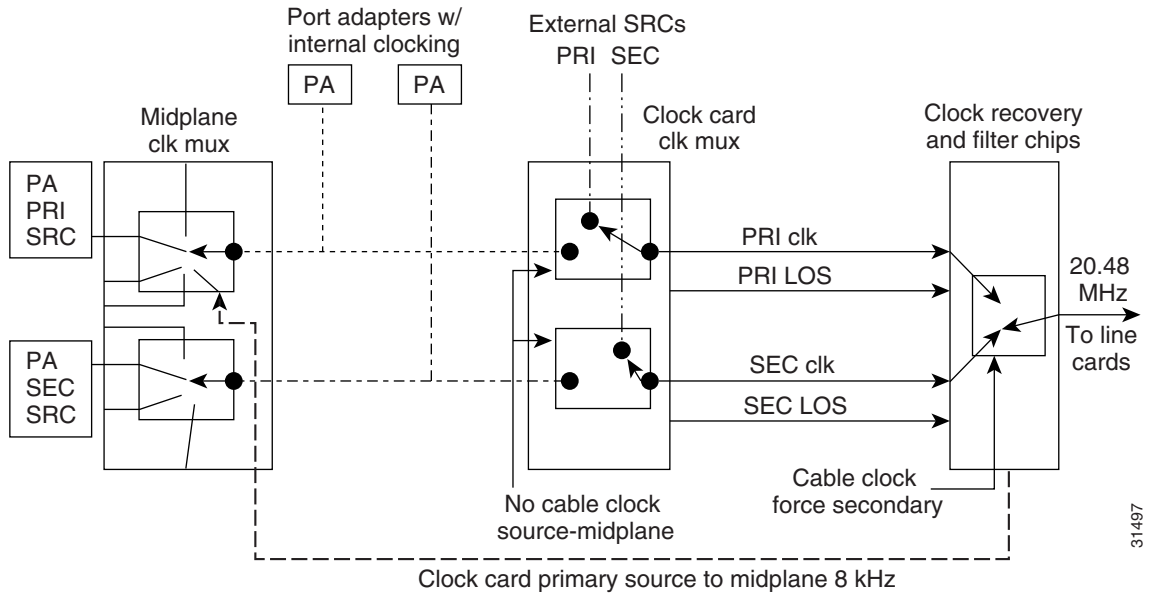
Port adapters w/ internal clocking

PA

PA

External SRCs

PRI SEC

Midplane clk mux

Clock card clk mux

Clock recovery and filter chips

PA PRI SRC

PA SEC SRC

PRI clk

PRI LOS

SEC clk

SEC LOS

20.48 MHz

To line cards

Cable clock force secondary

No cable clock source-midplane

Clock card primary source to midplane 8 kHz

31497